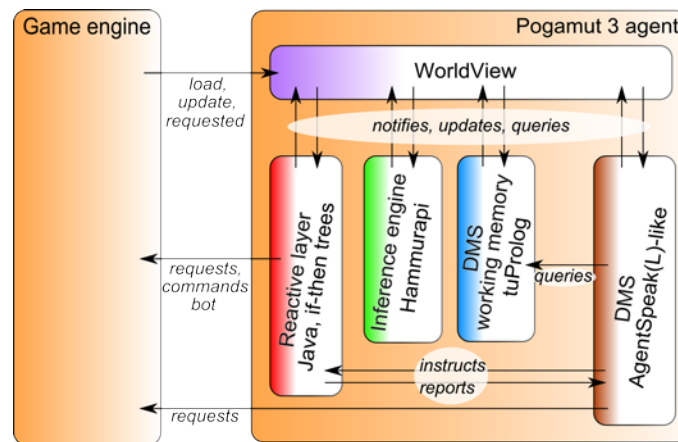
Game engine

Pogamut 3 agent

WorldView

load, update, requested

notifies, updates, queries

Reactive layer
Java, if-then trees

Inference engine
Hammurapi

DMS
working memory
tuProlog

DMS
AgentSpeak(L)-like

queries

requests, commands bot

instructs

reports

requests